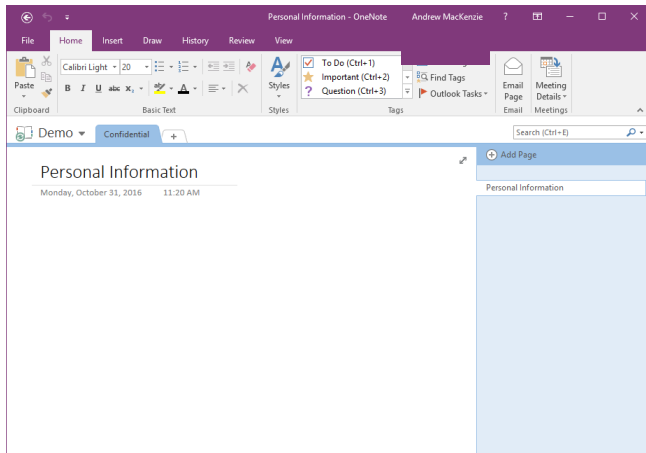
Personal Information - OneNote Andrew MacKenzie ?

File Home Insert Draw History Review View

Paste
Clipboard

Calibri Light 20
B I U abc $x_2$
Basic Text

Styles
Styles

To Do (Ctrl+1)
Important (Ctrl+2)
Question (Ctrl+3)
Find Tags
Outlook Tasks
Tags

Email Page
Email

Meeting Details
Meetings

Demo
Confidential +

Search (Ctrl+E)

Personal Information
Monday, October 31, 2016 11:20 AM

Add Page

Personal Information